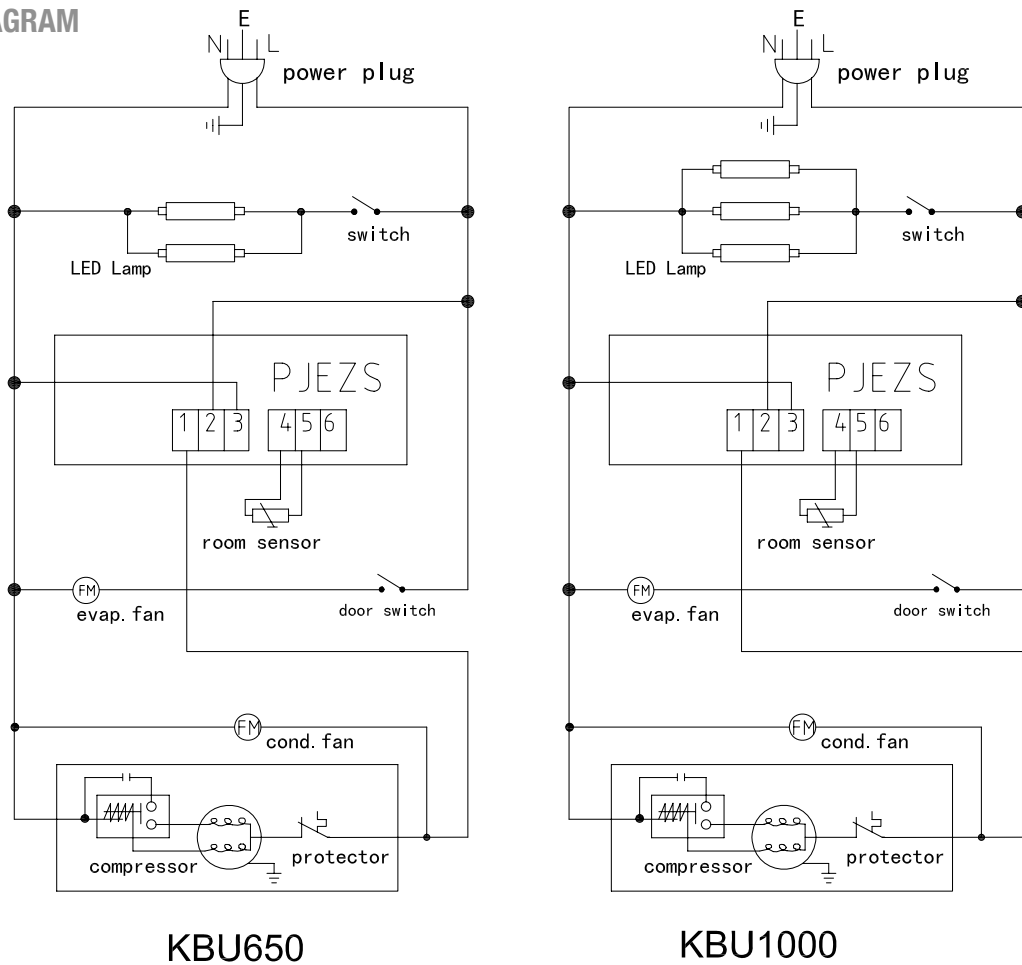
AGRAM

E
N L
power plug
switch
LED Lamp
PJEZS
1 2 3 4 5 6
room sensor
FM
evap. fan
door switch
FM
cond. fan
compressor
protector

KBU650

E
N L
power plug
switch
LED Lamp
PJEZS
1 2 3 4 5 6
room sensor
FM
evap. fan
door switch
FM
cond. fan
compressor
protector

KBU1000